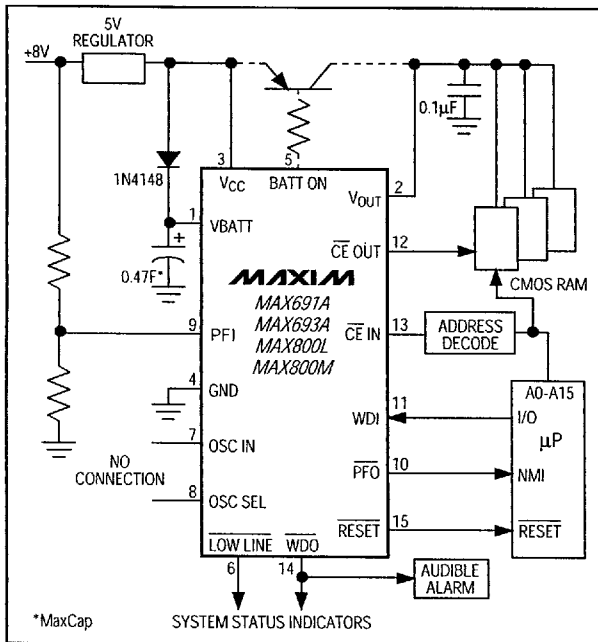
5V REGULATOR
+8V
0.1μF
1N4148
3
5
$V_{CC}$
BATT ON
2
$V_{OUT}$
1
VBATT
+
0.47F*
$\overline{CE}$ OUT
12
MAXIM
MAX691A
MAX693A
MAX800L
MAX800M
CMOS RAM
9
PFI
$\overline{CE}$ IN
13
ADDRESS DECODE
4
GND
A0-A15
WDI
11
I/O
μP
7
OSC IN
NO CONNECTION
$\overline{PFO}$
10
NMI
8
OSC SEL
$\overline{RESET}$
15
$\overline{RESET}$
$\overline{LOW\ LINE}$
$\overline{WDO}$
6
14
AUDIBLE ALARM
*MaxCap
SYSTEM STATUS INDICATORS